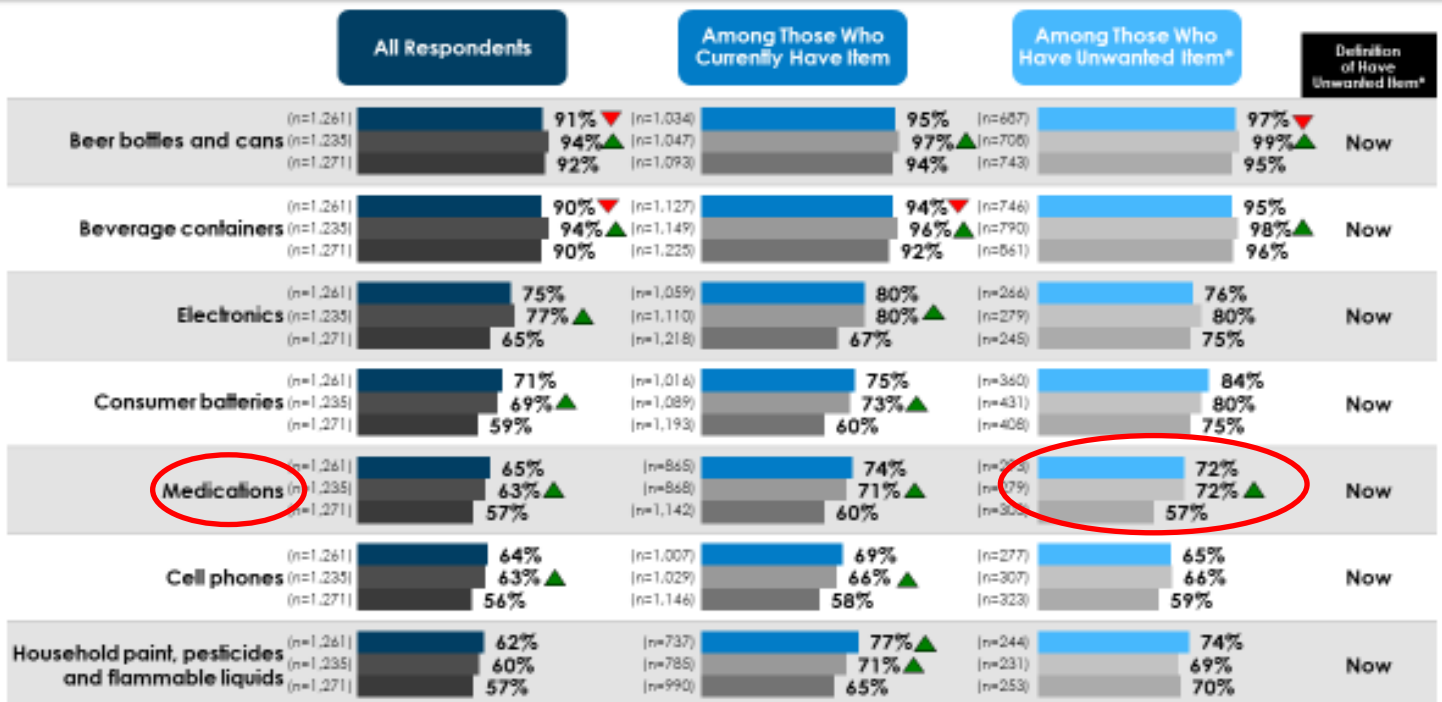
All Respondents

Among Those Who Currently Have Item

Among Those Who Have Unwanted Item*

Definition of Have Unwanted Item*

| | All Respondents | | Among Those Who Currently Have Item | | Among Those Who Have Unwanted Item* | | Definition of Have Unwanted Item* |
|---|---|---|---|---|---|---|---|
| Beer bottles and cans | (n=1,261) | 91% | (n=1,034) | 95% | (n=687) | 97% | Now |
| | (n=1,235) | 94% | (n=1,047) | 97% | (n=708) | 99% | |
| | (n=1,271) | 92% | (n=1,093) | 94% | (n=743) | 95% | |
| Beverage containers | (n=1,261) | 90% | (n=1,127) | 94% | (n=746) | 95% | Now |
| | (n=1,235) | 94% | (n=1,149) | 96% | (n=790) | 98% | |
| | (n=1,271) | 90% | (n=1,225) | 92% | (n=861) | 96% | |
| Electronics | (n=1,261) | 75% | (n=1,059) | 80% | (n=266) | 76% | Now |
| | (n=1,235) | 77% | (n=1,110) | 80% | (n=279) | 80% | |
| | (n=1,271) | 65% | (n=1,218) | 67% | (n=245) | 75% | |
| Consumer batteries | (n=1,261) | 71% | (n=1,016) | 75% | (n=360) | 84% | Now |
| | (n=1,235) | 69% | (n=1,089) | 73% | (n=431) | 80% | |
| | (n=1,271) | 59% | (n=1,193) | 60% | (n=408) | 75% | |
| Medications | (n=1,261) | 65% | (n=865) | 74% | (n=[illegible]) | 72% | Now |
| | (n=1,235) | 63% | (n=868) | 71% | (n=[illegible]79) | 72% | |
| | (n=1,271) | 57% | (n=1,142) | 60% | (n=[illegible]) | 57% | |
| Cell phones | (n=1,261) | 64% | (n=1,007) | 69% | (n=277) | 65% | Now |
| | (n=1,235) | 63% | (n=1,029) | 66% | (n=307) | 66% | |
| | (n=1,271) | 56% | (n=1,146) | 58% | (n=323) | 59% | |
| Household paint, pesticides and flammable liquids | (n=1,261) | 62% | (n=737) | 77% | (n=244) | 74% | Now |
| | (n=1,235) | 60% | (n=785) | 71% | (n=231) | 69% | |
| | (n=1,271) | 57% | (n=990) | 65% | (n=253) | 70% | |